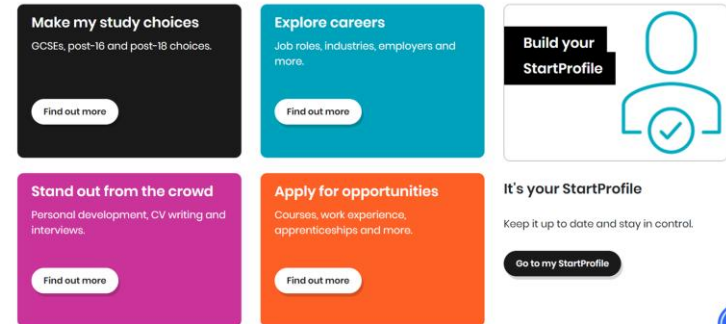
Make my study choices

GCSEs, post-16 and post-18 choices.

Find out more

Explore careers

Job roles, industries, employers and more.

Find out more

Build your StartProfile

Stand out from the crowd

Personal development, CV writing and interviews.

Find out more

Apply for opportunities

Courses, work experience, apprenticeships and more.

Find out more

It's your StartProfile

Keep it up to date and stay in control.

Go to my StartProfile